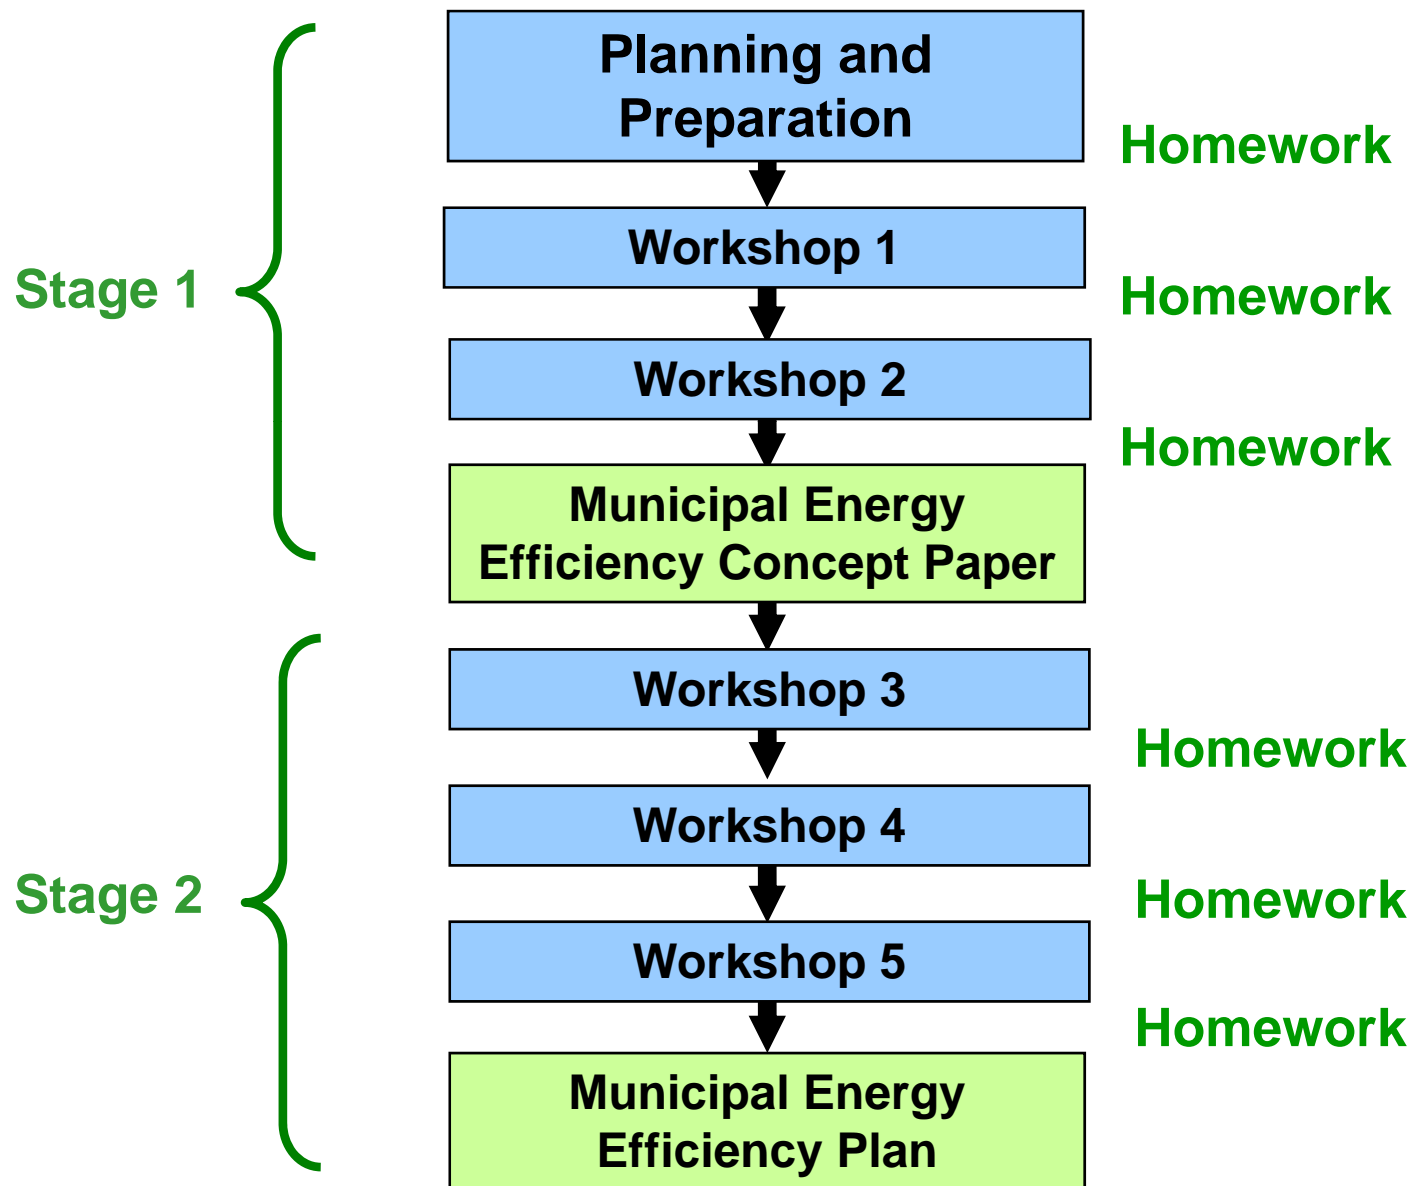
Planning and Preparation

Homework

Workshop 1

Stage 1

Homework

Workshop 2

Homework

Municipal Energy Efficiency Concept Paper

Workshop 3

Homework

Workshop 4

Stage 2

Homework

Workshop 5

Homework

Municipal Energy Efficiency Plan